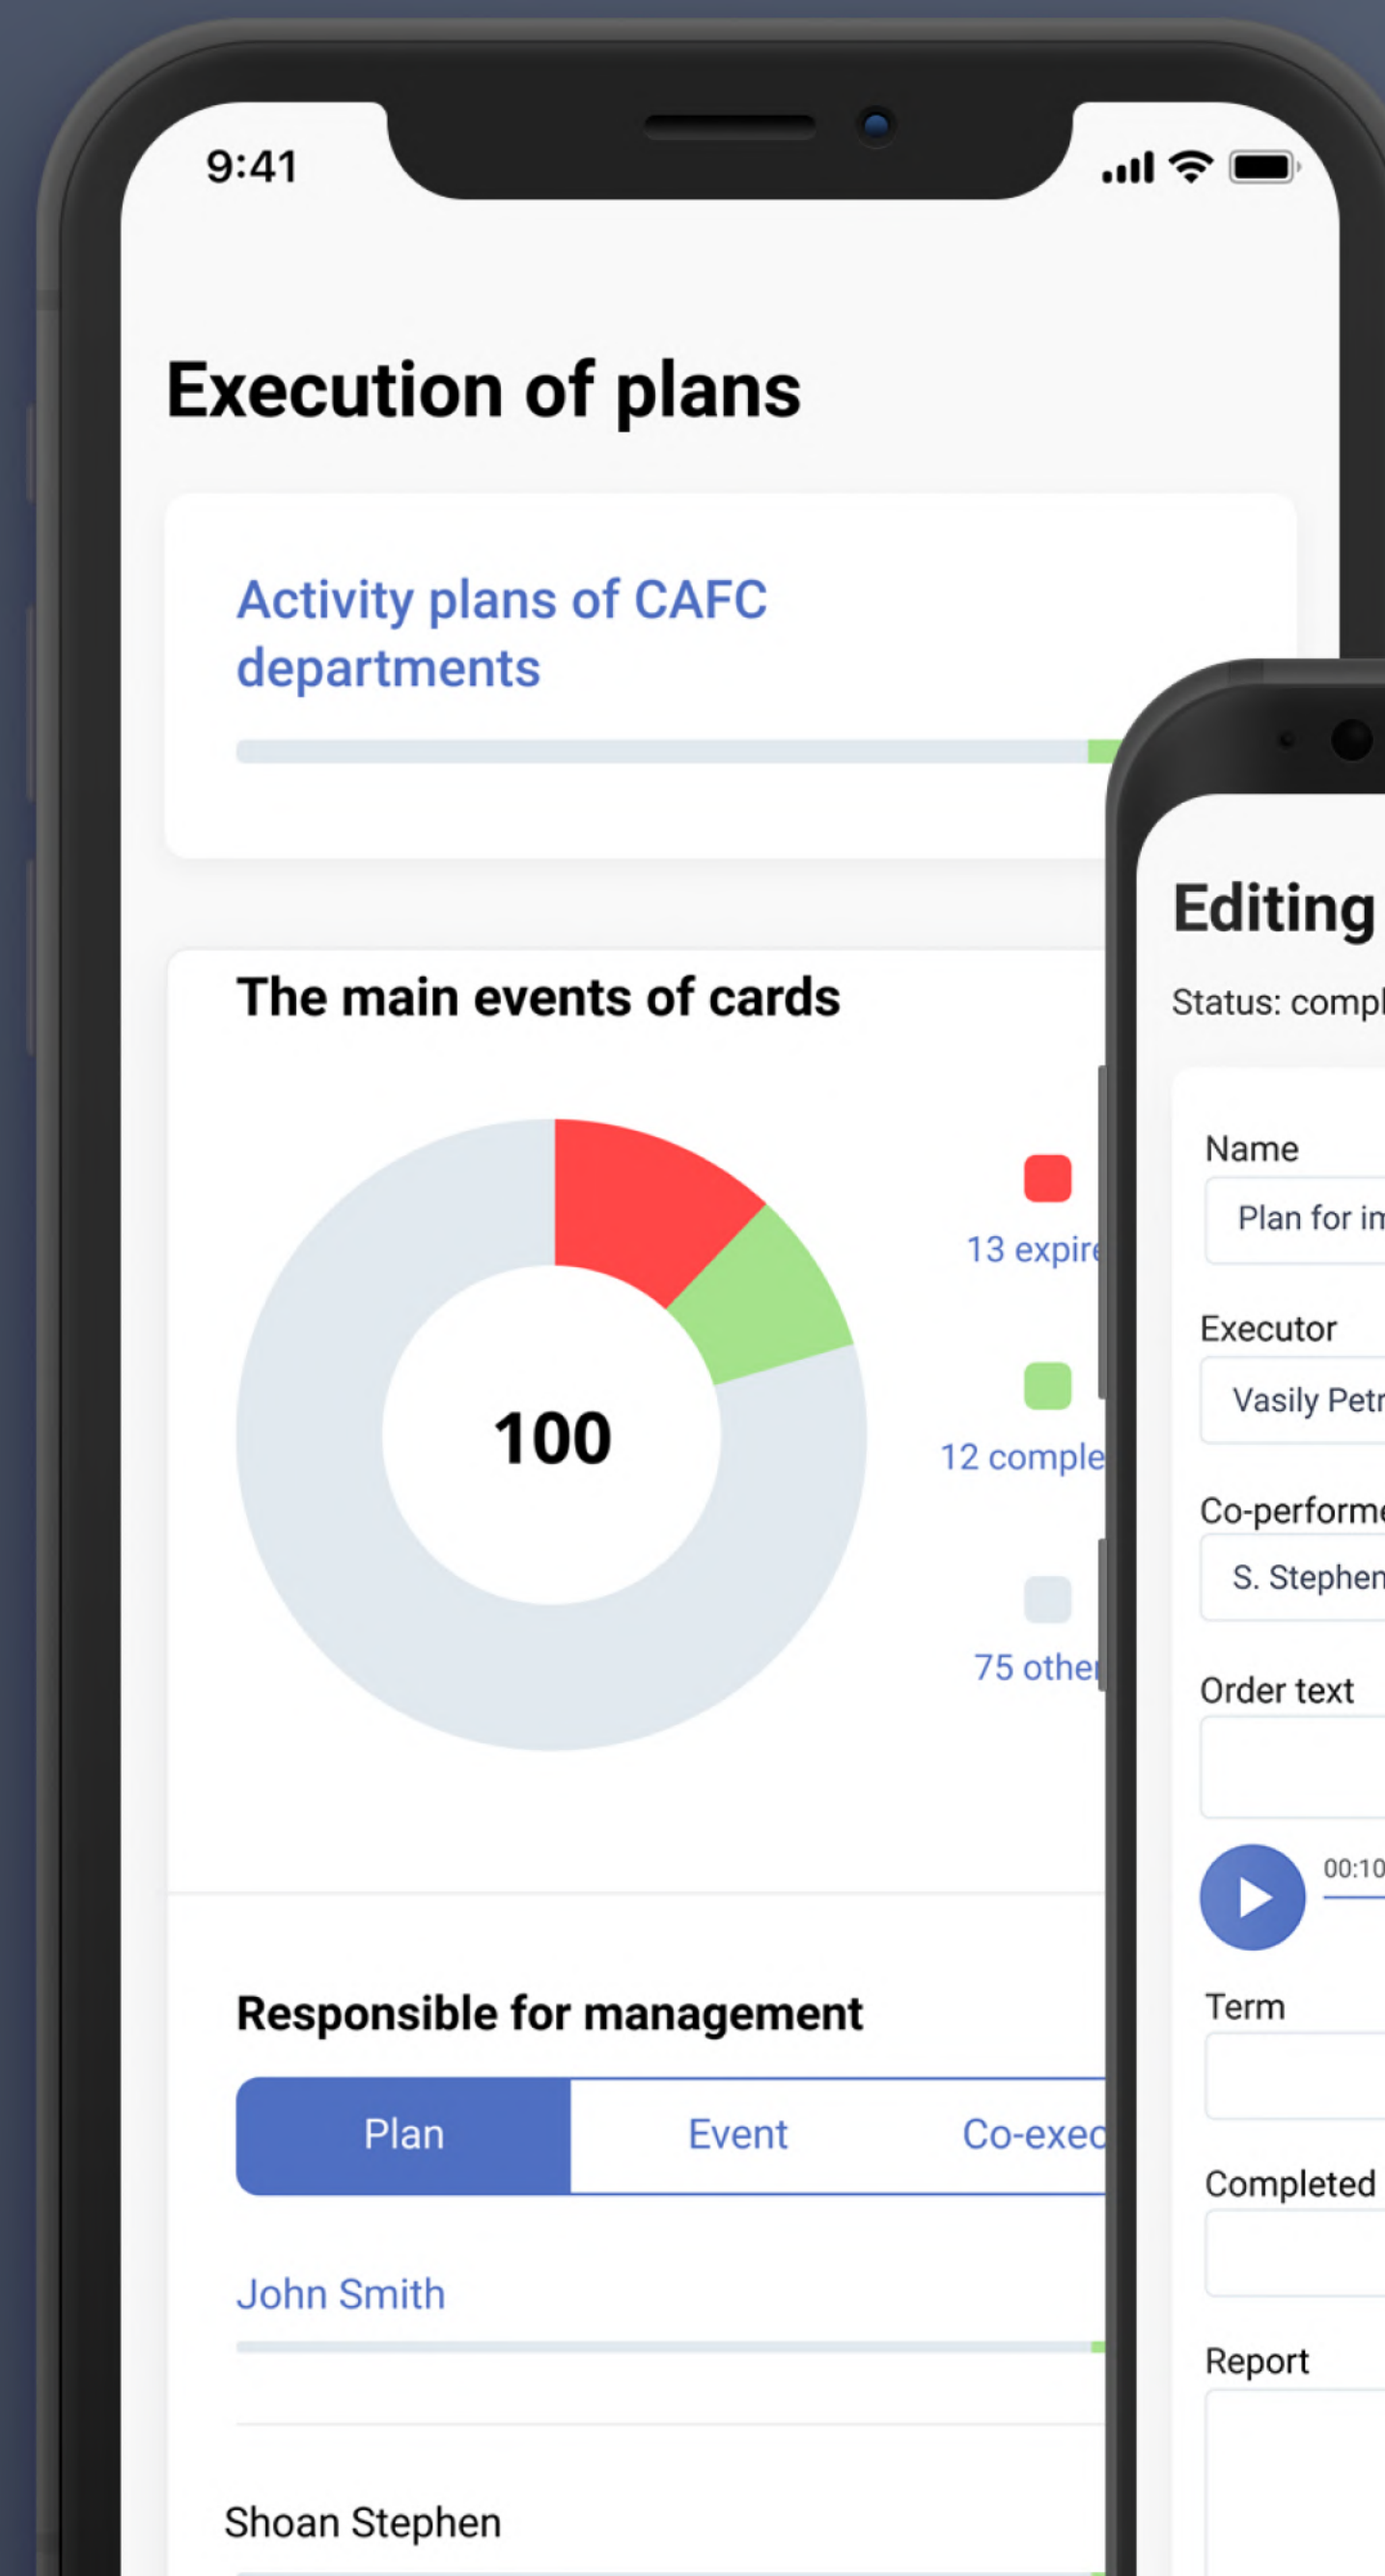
9:41

Execution of plans

Activity plans of CAFC departments

The main events of cards

100

13 expire

12 comple

75 other

Responsible for management

Plan Event Co-exec

John Smith

Shoan Stephen

Editing

Status: compl

Name

Plan for in

Executor

Vasily Petr

Co-performe

S. Stephen

Order text

00:10

Term

Completed

Report